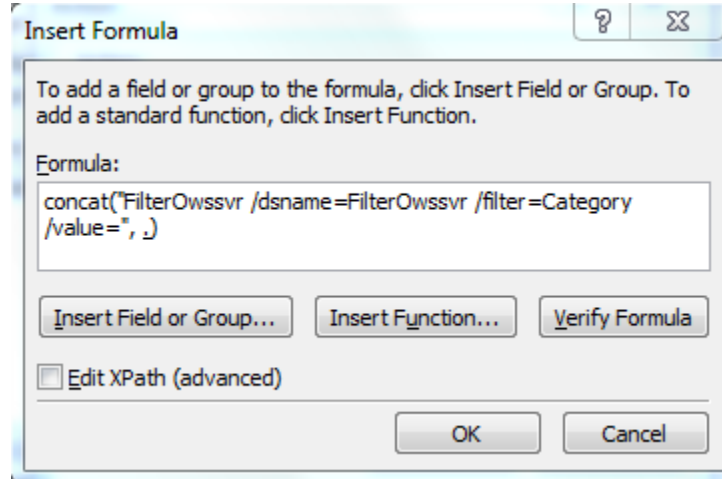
Insert Formula

?

To add a field or group to the formula, click Insert Field or Group. To add a standard function, click Insert Function.

Formula:

concat("FilterOwssvr /dsname=FilterOwssvr /filter=Category /value=", .)

Insert Field or Group...

Insert Function...

Verify Formula

Edit XPath (advanced)

OK

Cancel